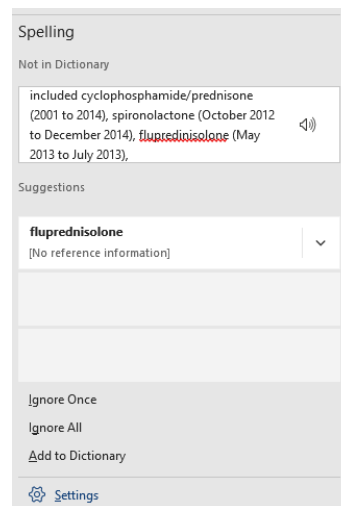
Spelling

Not in Dictionary

included cyclophosphamide/prednisone (2001 to 2014), spironolactone (October 2012 to December 2014), flupredinisolone (May 2013 to July 2013),

Suggestions

fluprednisolone
[No reference information]

Ignore Once

Ignore All

Add to Dictionary

Settings